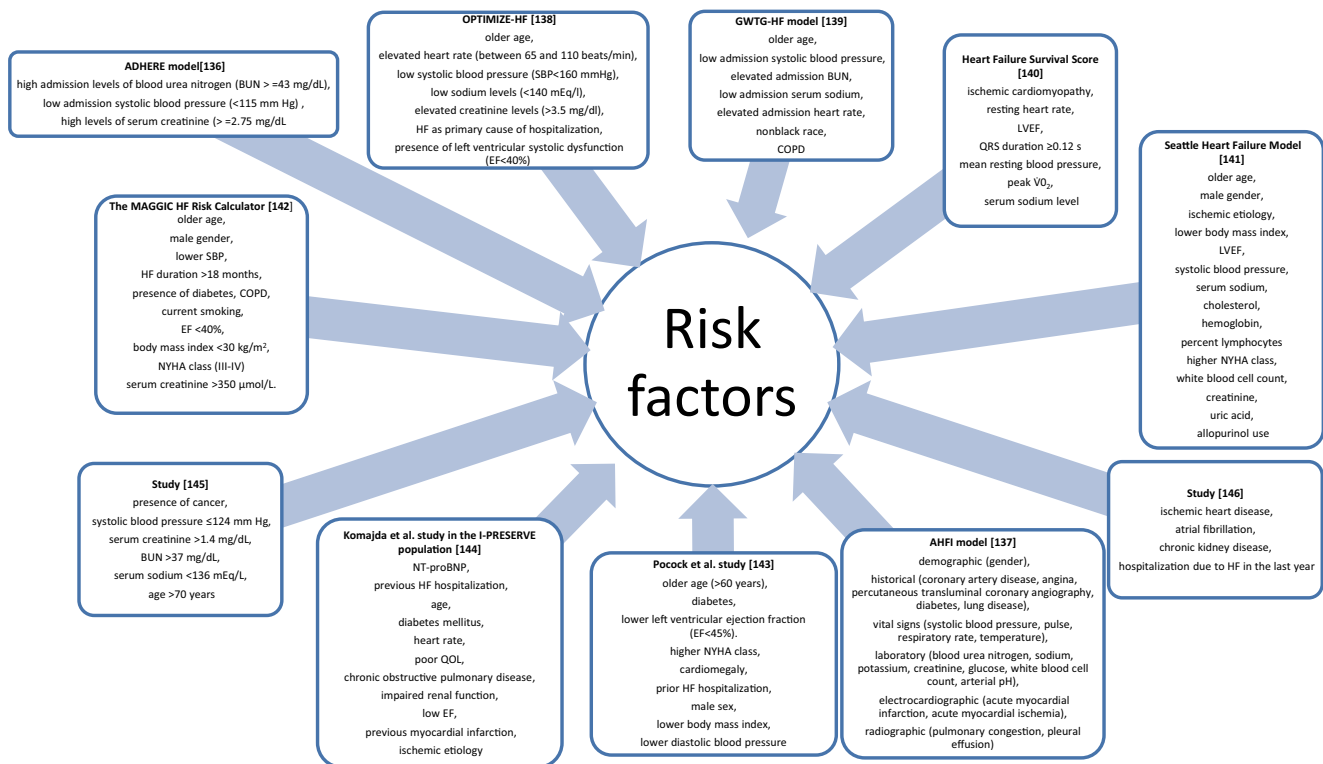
ADHERE model[136]
high admission levels of blood urea nitrogen (BUN > =43 mg/dL), low admission systolic blood pressure (<115 mm Hg) , high levels of serum creatinine (> =2.75 mg/dL

OPTIMIZE-HF [138]
older age,
elevated heart rate (between 65 and 110 beats/min),
low systolic blood pressure (SBP<160 mmHg),
low sodium levels (<140 mEq/l),
elevated creatinine levels (>3.5 mg/dl),
HF as primary cause of hospitalization,
presence of left ventricular systolic dysfunction (EF<40%)

GWTG-HF model [139]
older age,
low admission systolic blood pressure,
elevated admission BUN,
low admission serum sodium,
elevated admission heart rate,
nonblack race,
COPD

Heart Failure Survival Score [140]
ischemic cardiomyopathy,
resting heart rate,
LVEF,
QRS duration ≥0.12 s
mean resting blood pressure,
peak $VO_2$,
serum sodium level

Seattle Heart Failure Model [141]
older age,
male gender,
ischemic etiology,
lower body mass index,
LVEF,
systolic blood pressure,
serum sodium,
cholesterol,
hemoglobin,
percent lymphocytes
higher NYHA class,
white blood cell count,
creatinine,
uric acid,
allopurinol use

The MAGGIC HF Risk Calculator [142]
older age,
male gender,
lower SBP,
HF duration >18 months,
presence of diabetes, COPD,
current smoking,
EF <40%,
body mass index <30 kg/m$^2$,
NYHA class (III-IV)
serum creatinine >350 μmol/L.

Risk factors

Study [145]
presence of cancer,
systolic blood pressure ≤124 mm Hg,
serum creatinine >1.4 mg/dL,
BUN >37 mg/dL,
serum sodium <136 mEq/L,
age >70 years

Study [146]
ischemic heart disease,
atrial fibrillation,
chronic kidney disease,
hospitalization due to HF in the last year

Komajda et al. study in the I-PRESERVE population [144]
NT-proBNP,
previous HF hospitalization,
age,
diabetes mellitus,
heart rate,
poor QOL,
chronic obstructive pulmonary disease,
impaired renal function,
low EF,
previous myocardial infarction,
ischemic etiology

Pocock et al. study [143]
older age (>60 years),
diabetes,
lower left ventricular ejection fraction (EF<45%).
higher NYHA class,
cardiomegaly,
prior HF hospitalization,
male sex,
lower body mass index,
lower diastolic blood pressure

AHFI model [137]
demographic (gender),
historical (coronary artery disease, angina, percutaneous transluminal coronary angiography, diabetes, lung disease),
vital signs (systolic blood pressure, pulse, respiratory rate, temperature),
laboratory (blood urea nitrogen, sodium, potassium, creatinine, glucose, white blood cell count, arterial pH),
electrocardiographic (acute myocardial infarction, acute myocardial ischemia),
radiographic (pulmonary congestion, pleural effusion)